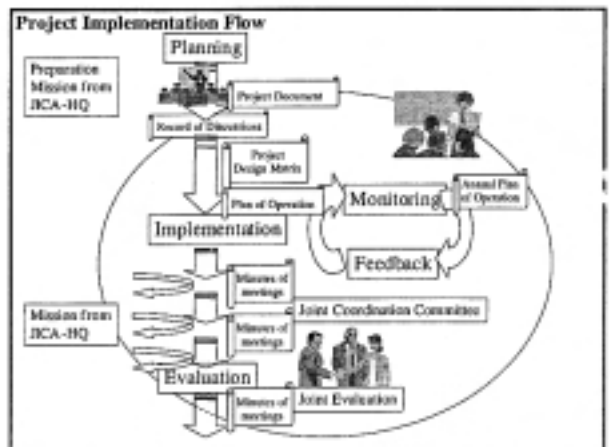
Project Implementation Flow

Planning

Preparation Mission from JICA-HQ

Project Document

Record of Discussions

Project Design Matrix

Plan of Operation

Monitoring

Annual Plan of Operation

Implementation

Feedback

Minutes of meetings

Mission from JICA-HQ

Joint Coordination Committee

Minutes of meetings

Evaluation

Minutes of meetings

Joint Evaluation